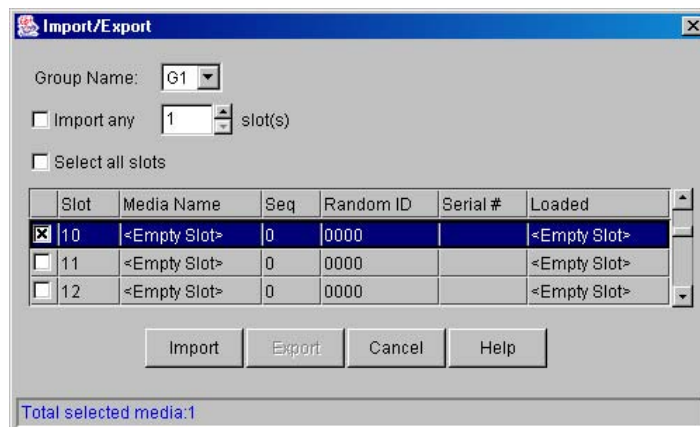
Import/Export

Group Name: G1

Import any 1 slot(s)

Select all slots

| | Slot | Media Name | Seq | Random ID | Serial # | Loaded |
|---|---|---|---|---|---|---|
| ☒ | 10 | <Empty Slot> | 0 | 0000 | | <Empty Slot> |
| ☐ | 11 | <Empty Slot> | 0 | 0000 | | <Empty Slot> |
| ☐ | 12 | <Empty Slot> | 0 | 0000 | | <Empty Slot> |

Import Export Cancel Help

Total selected media:1